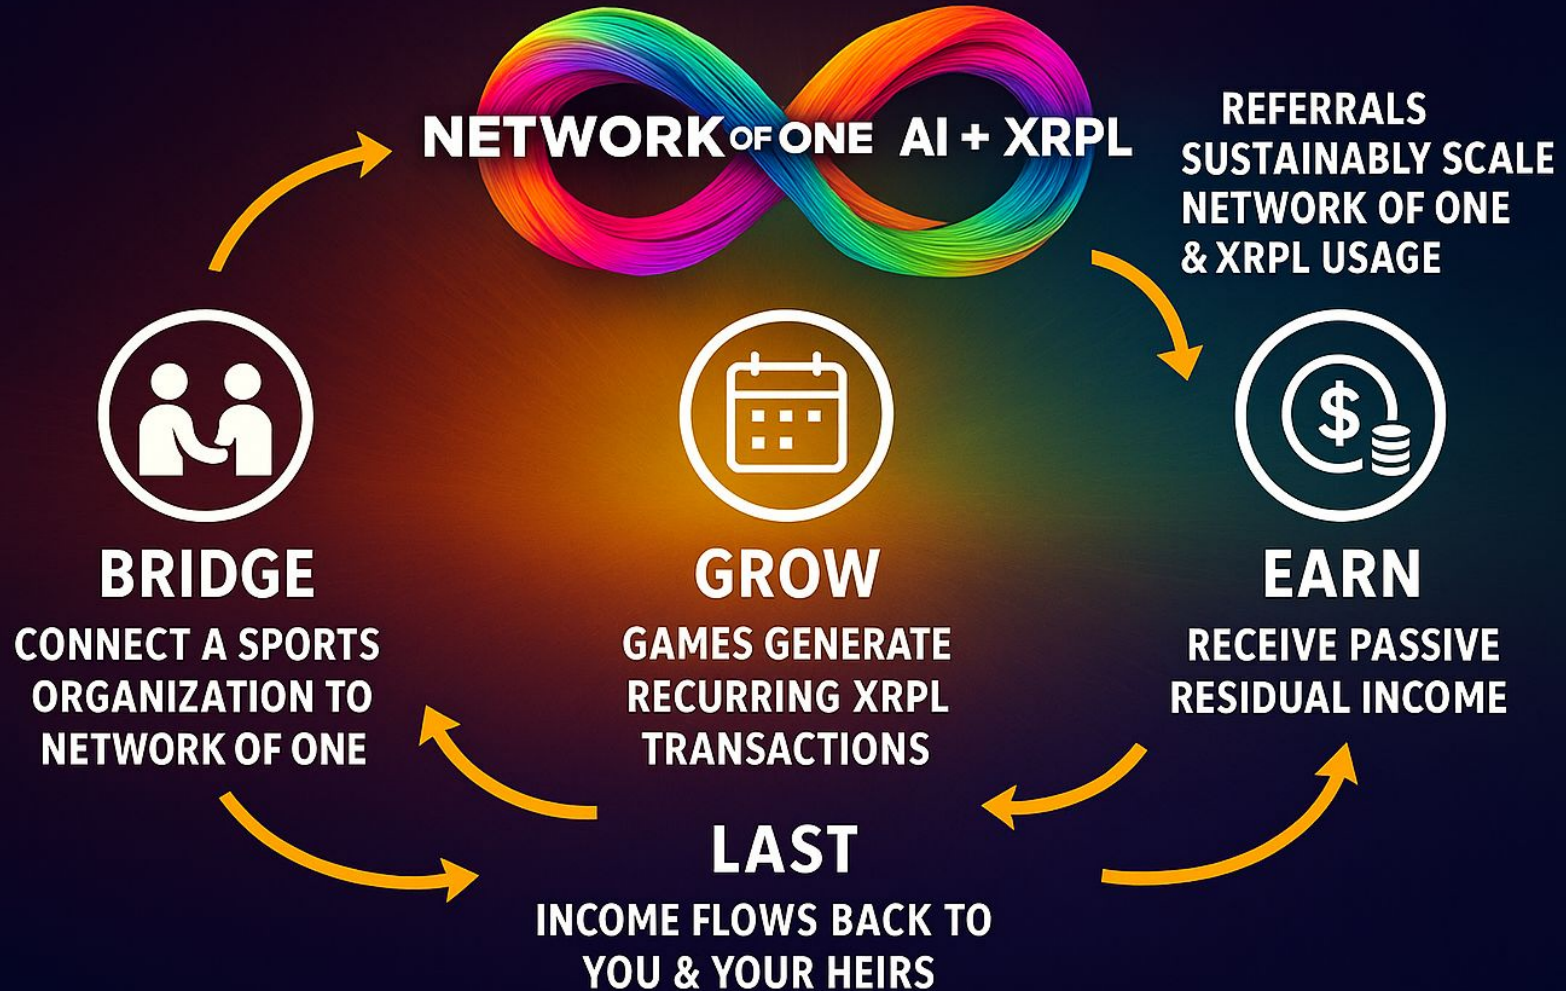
NETWORK OF ONE AI + XRPL

REFERRALS SUSTAINABLY SCALE NETWORK OF ONE & XRPL USAGE

BRIDGE
CONNECT A SPORTS ORGANIZATION TO NETWORK OF ONE

GROW
GAMES GENERATE RECURRING XRPL TRANSACTIONS

EARN
RECEIVE PASSIVE RESIDUAL INCOME

LAST
INCOME FLOWS BACK TO YOU & YOUR HEIRS